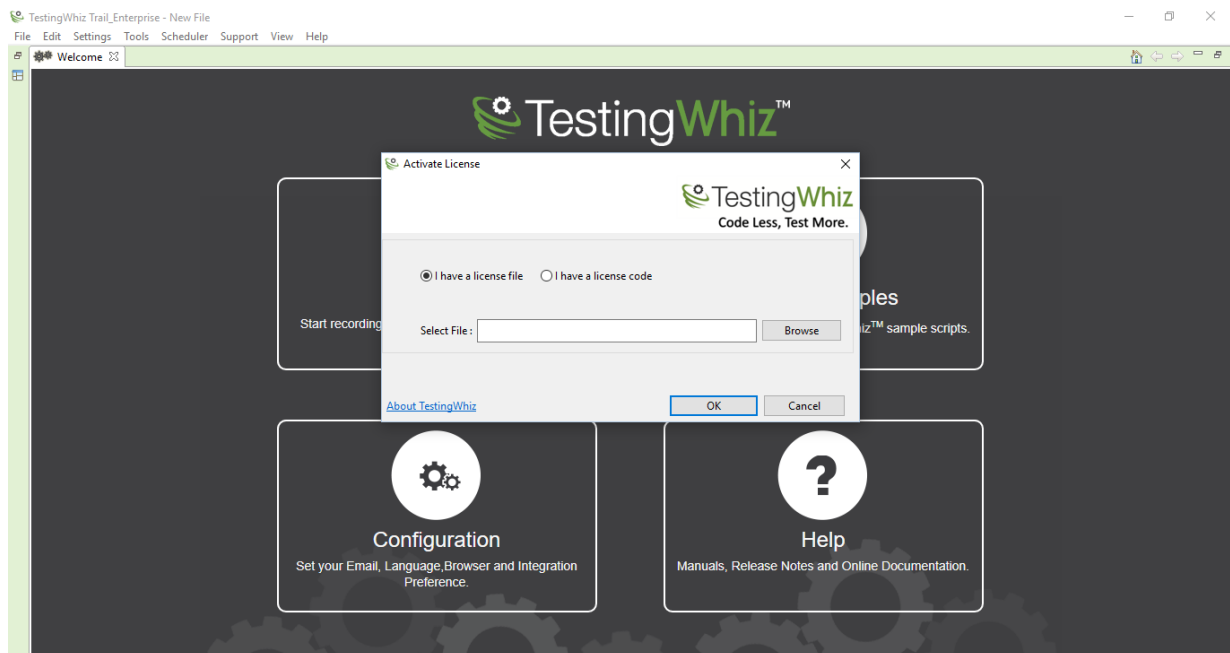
TestingWhiz Trail_Enterprise - New File

File Edit Settings Tools Scheduler Support View Help

Welcome

TestingWhiz™

Activate License

TestingWhiz
Code Less, Test More.

I have a license file I have a license code

Select File : Browse

About TestingWhiz OK Cancel

Start recording

ples

iz™ sample scripts.

Configuration

Set your Email, Language,Browser and Integration Preference.

?

Help

Manuals, Release Notes and Online Documentation.